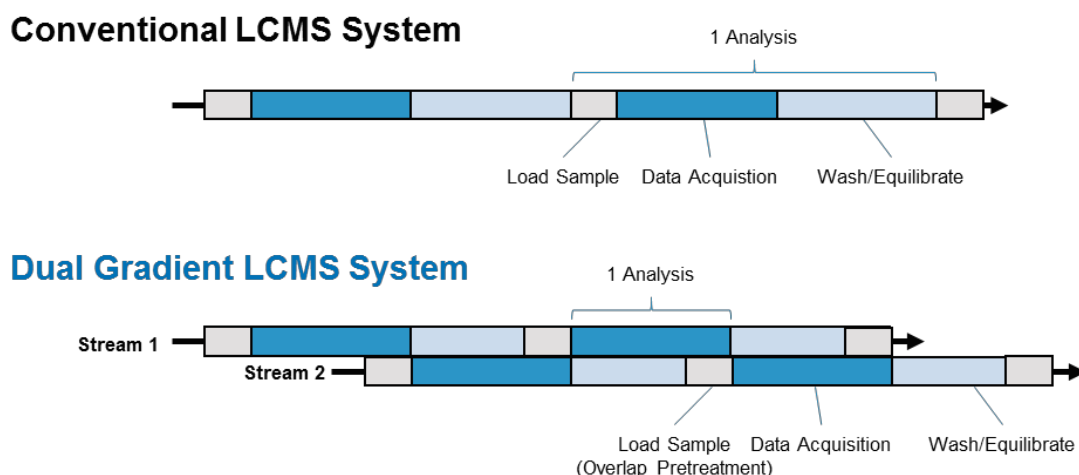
Conventional LCMS System

1 Analysis

Load Sample Data Acquistion Wash/Equilibrate

Dual Gradient LCMS System

1 Analysis

Stream 1

Stream 2

Load Sample (Overlap Pretreatment) Data Acquisition Wash/Equilibrate